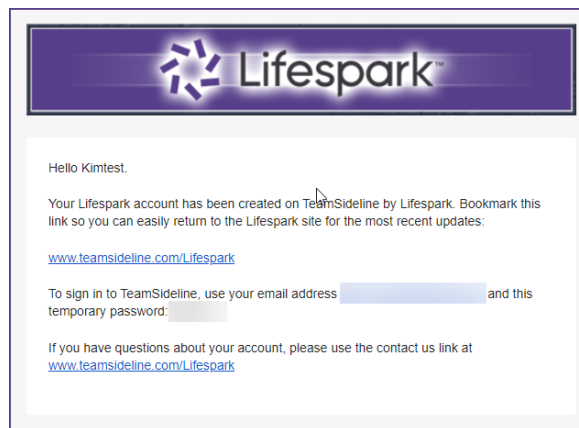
Lifespark™

Hello Kimtest.

Your Lifespark account has been created on TeamSideline by Lifespark. Bookmark this link so you can easily return to the Lifespark site for the most recent updates:

www.teamsideline.com/Lifespark

To sign in to TeamSideline, use your email address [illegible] and this temporary password: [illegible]

If you have questions about your account, please use the contact us link at www.teamsideline.com/Lifespark